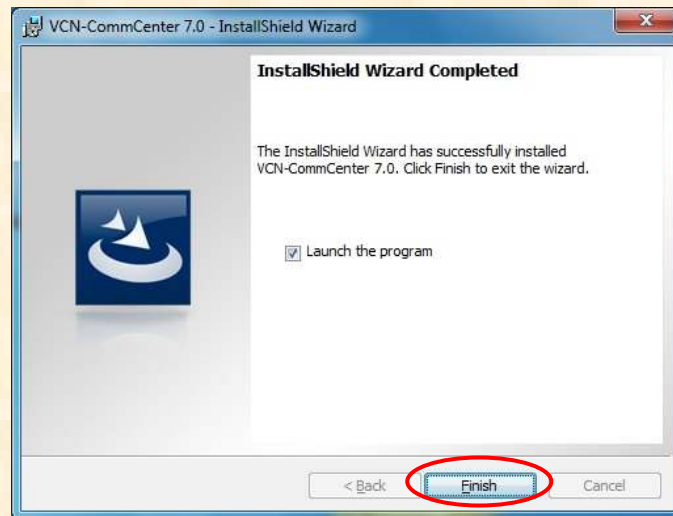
VCN-CommCenter 7.0 - InstallShield Wizard

InstallShield Wizard Completed

The InstallShield Wizard has successfully installed VCN-CommCenter 7.0. Click Finish to exit the wizard.

Launch the program

< Back
Finish
Cancel